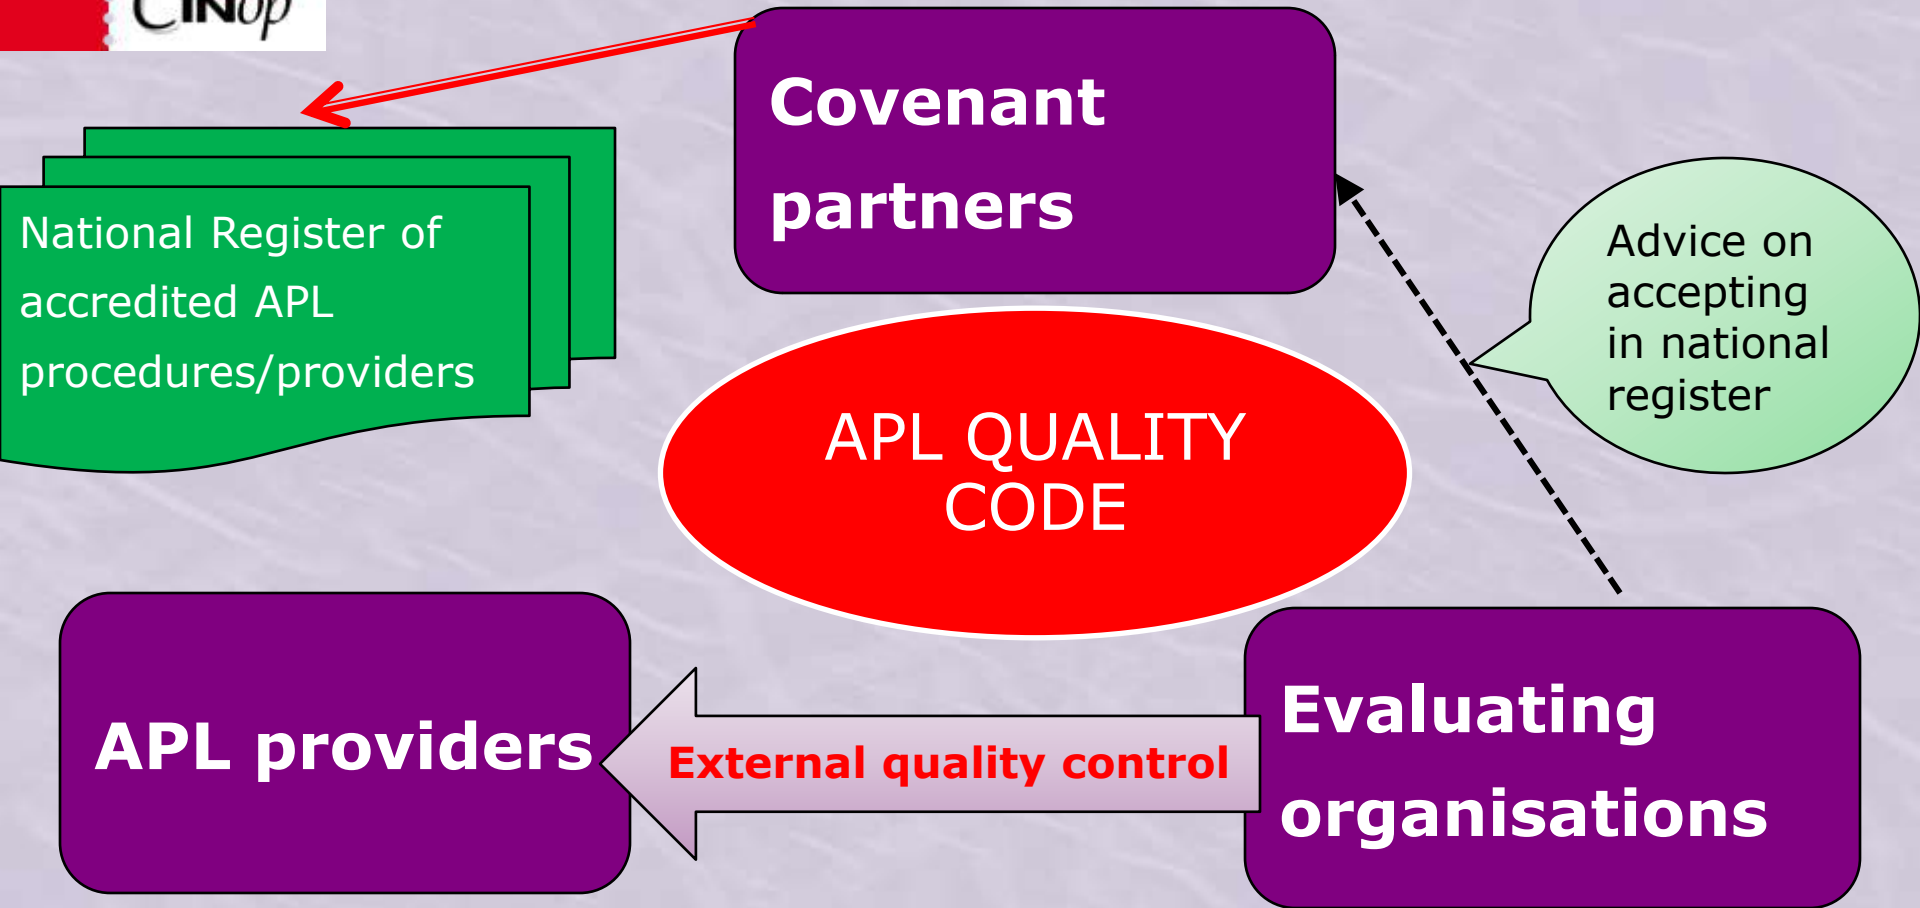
CINop

Covenant partners

National Register of accredited APL procedures/providers

Advice on accepting in national register

APL QUALITY CODE

APL providers

External quality control

Evaluating organisations